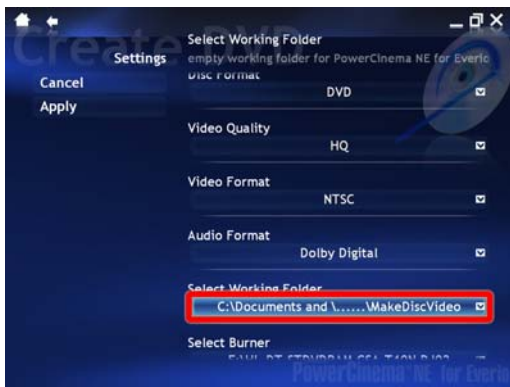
Create DVD

Settings

Cancel

Apply

Select Working Folder

empty working folder for PowerCinema NE for Everio

Disc Format

DVD

Video Quality

HQ

Video Format

NTSC

Audio Format

Dolby Digital

Select Working Folder

C:\Documents and \......MakeDiscVideo

Select Burner

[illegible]

PowerCinema NE for Everio